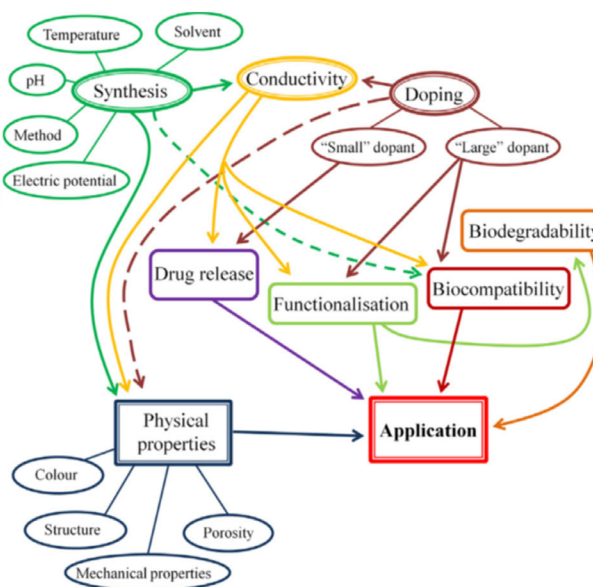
Temperature

Solvent

pH

Synthesis

Method

Electric potential

Conductivity

Doping

"Small" dopant

"Large" dopant

Biodegradability

Drug release

Functionalisation

Biocompatibility

Physical properties

Application

Colour

Structure

Porosity

Mechanical properties